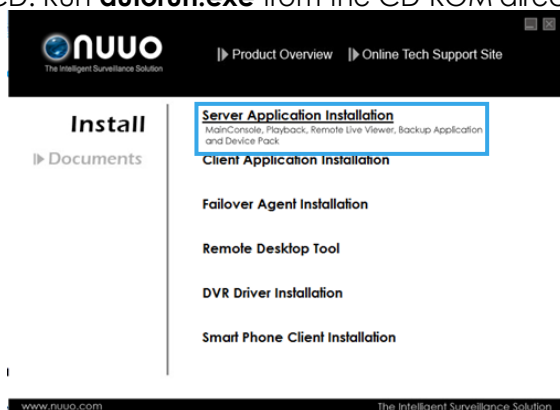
CD. Run **autorun.exe** from the CD-ROM dire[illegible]

NUUO
The Intelligent Surveillance Solution

Product Overview | Online Tech Support Site

Install
Documents

Server Application Installation
MainConsole, Playback, Remote Live Viewer, Backup Application and Device Pack

Client Application Installation

Failover Agent Installation

Remote Desktop Tool

DVR Driver Installation

Smart Phone Client Installation

www.nuuo.com
The Intelligent Surveillance Solution